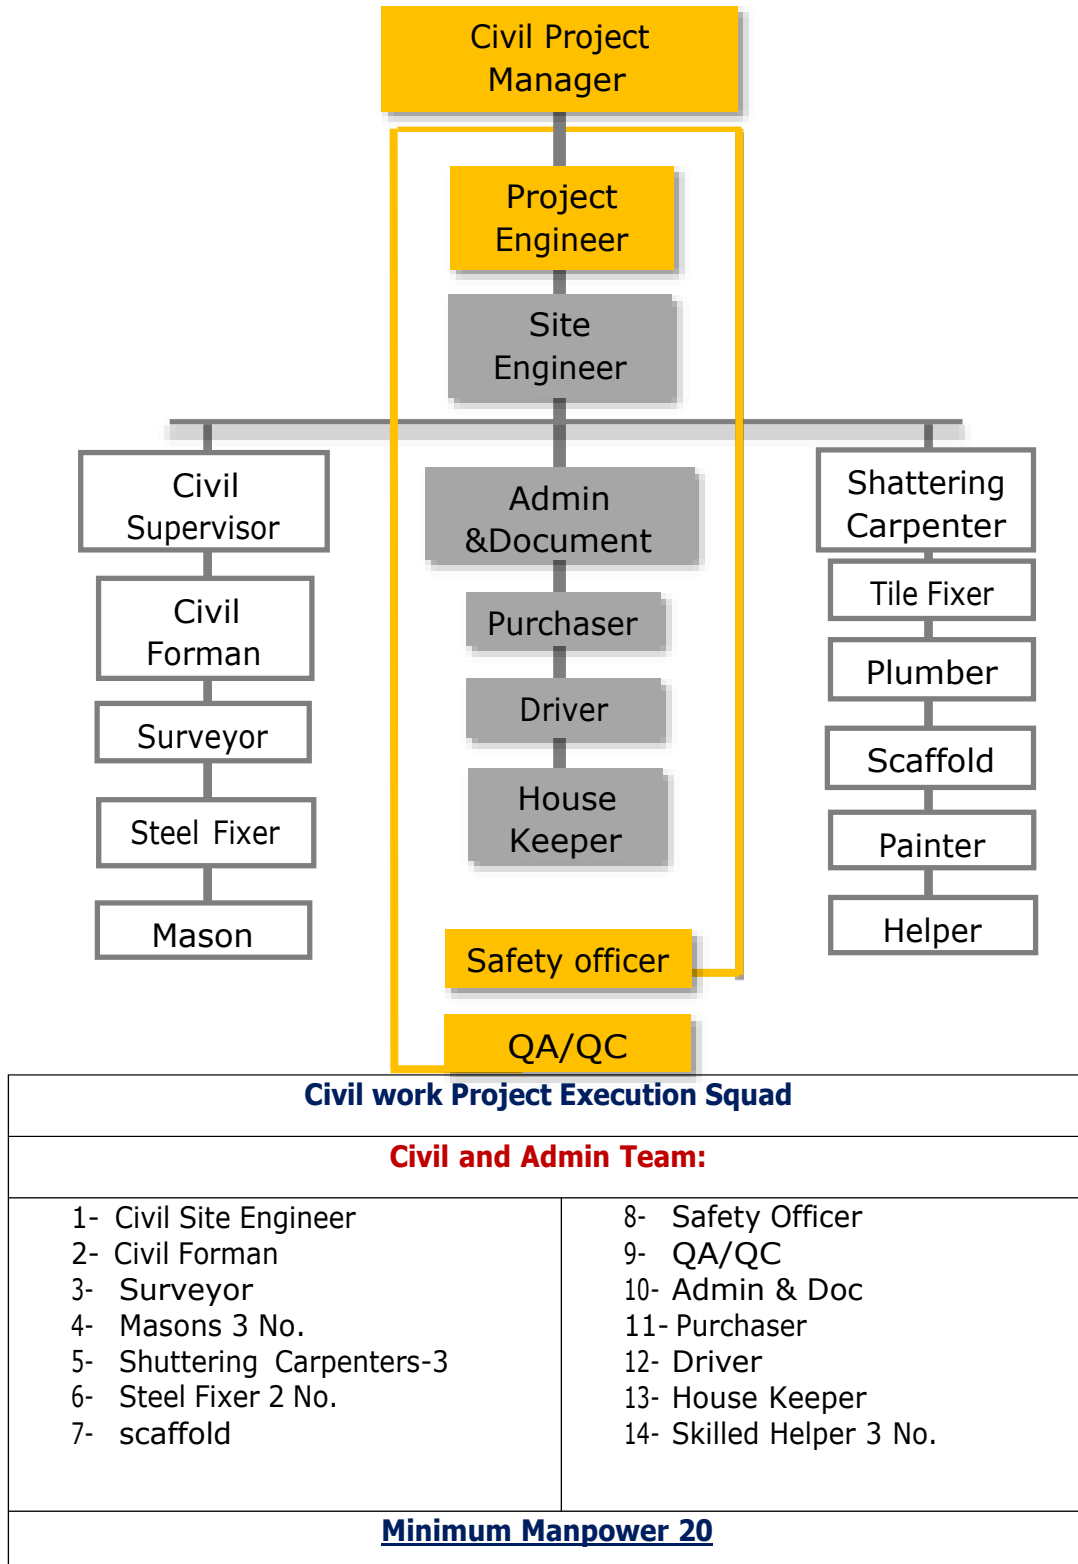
Civil Project Manager

Project Engineer

Site Engineer

Civil Supervisor

Civil Forman

Surveyor

Steel Fixer

Mason

Admin &Document

Purchaser

Driver

House Keeper

Safety officer

QA/QC

Shattering Carpenter

Tile Fixer

Plumber

Scaffold

Painter

Helper

| Civil work Project Execution Squad | |
|---|---|
| Civil and Admin Team: | |
| 1- Civil Site Engineer<br>2- Civil Forman<br>3- Surveyor<br>4- Masons 3 No.<br>5- Shuttering Carpenters-3<br>6- Steel Fixer 2 No.<br>7- scaffold | 8- Safety Officer<br>9- QA/QC<br>10- Admin & Doc<br>11- Purchaser<br>12- Driver<br>13- House Keeper<br>14- Skilled Helper 3 No. |
| Minimum Manpower 20 | |